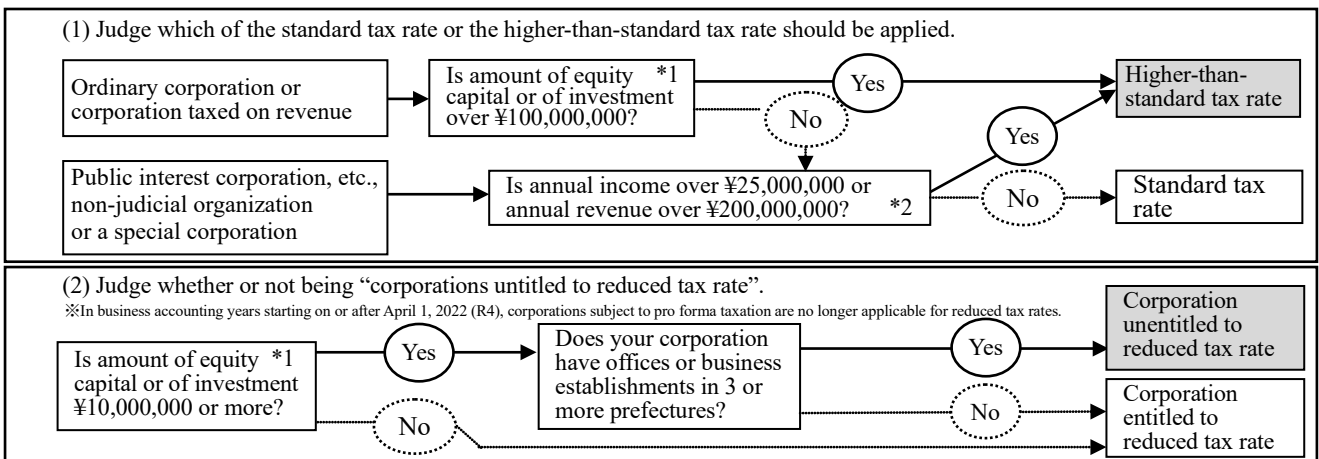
(1) Judge which of the standard tax rate or the higher-than-standard tax rate should be applied.

Ordinary corporation or corporation taxed on revenue

Is amount of equity *1 capital or of investment over ¥100,000,000?

Yes

Higher-than-standard tax rate

No

Yes

Public interest corporation, etc., non-judicial organization or a special corporation

Is annual income over ¥25,000,000 or annual revenue over ¥200,000,000? *2

No

Standard tax rate

(2) Judge whether or not being "corporations untitled to reduced tax rate".

※In business accounting years starting on or after April 1, 2022 (R4), corporations subject to pro forma taxation are no longer applicable for reduced tax rates.

Is amount of equity *1 capital or of investment ¥10,000,000 or more?

Yes

Does your corporation have offices or business establishments in 3 or more prefectures?

Yes

Corporation unentitled to reduced tax rate

No

No

Corporation entitled to reduced tax rate